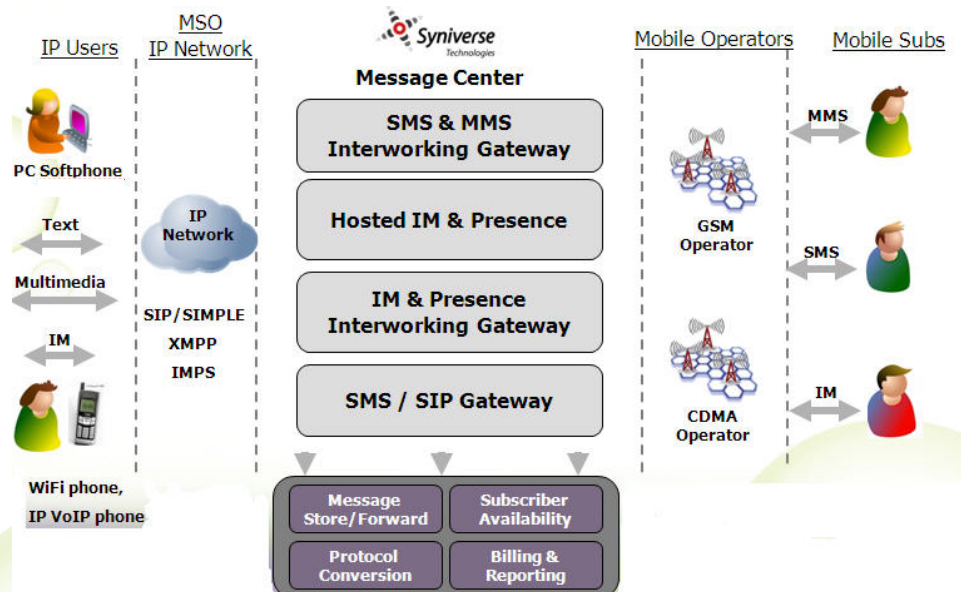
IP Users

MSO IP Network

Syniverse Technologies

Message Center

Mobile Operators

Mobile Subs

PC Softphone

Text

Multimedia

IM

WiFi phone, IP VoIP phone

IP Network

SIP/SIMPLE

XMPP

IMPS

SMS & MMS Interworking Gateway

Hosted IM & Presence

IM & Presence Interworking Gateway

SMS / SIP Gateway

Message Store/Forward

Subscriber Availability

Protocol Conversion

Billing & Reporting

GSM Operator

CDMA Operator

MMS

SMS

IM